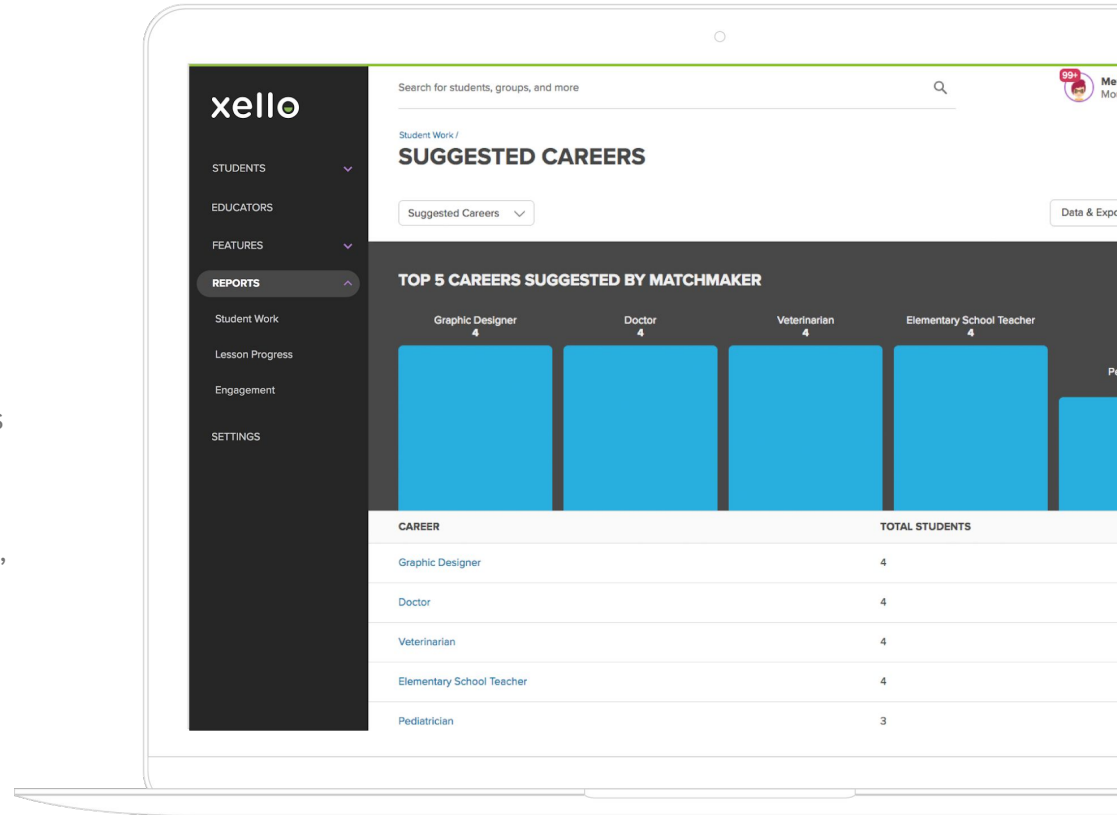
xello

STUDENTS

EDUCATORS

FEATURES

REPORTS

Student Work

Lesson Progress

Engagement

SETTINGS

Search for students, groups, and more

99+ Me Mo

Student Work /

SUGGESTED CAREERS

Suggested Careers

Data & Expo

TOP 5 CAREERS SUGGESTED BY MATCHMAKER

Graphic Designer 4

Doctor 4

Veterinarian 4

Elementary School Teacher 4

Pe

| CAREER | TOTAL STUDENTS |
|---|---|
| Graphic Designer | 4 |
| Doctor | 4 |
| Veterinarian | 4 |
| Elementary School Teacher | 4 |
| Pediatrician | 3 |